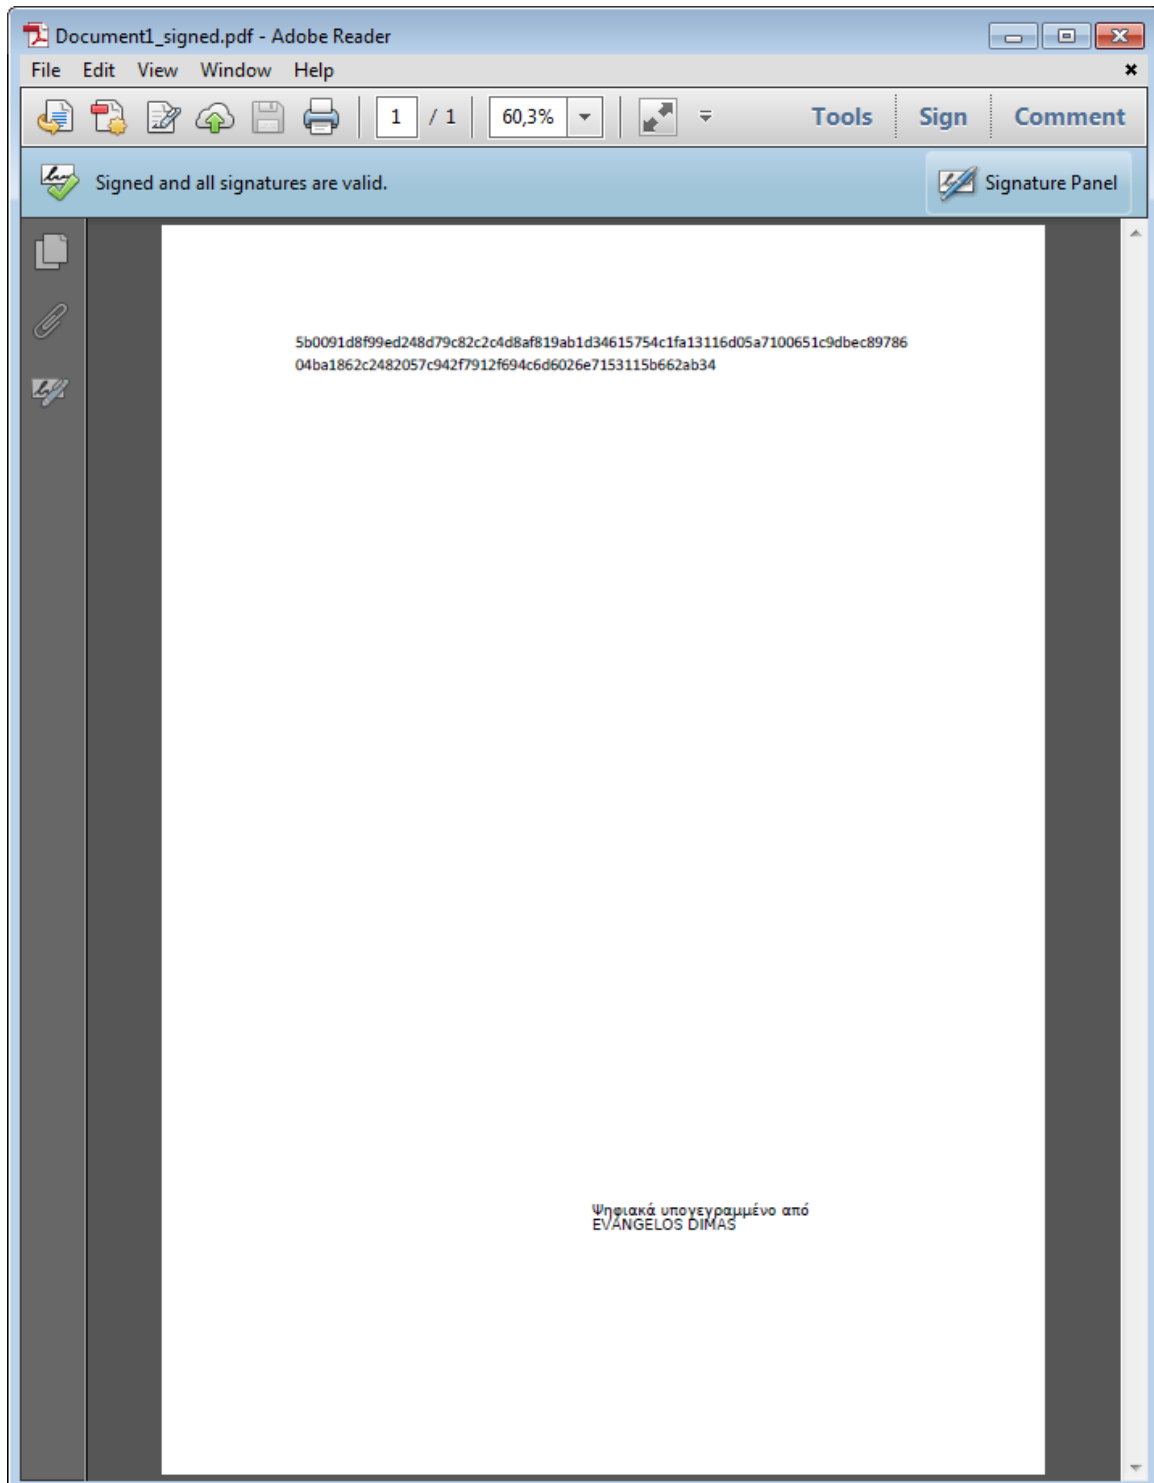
Document1_signed.pdf - Adobe Reader

File Edit View Window Help

1 / 1 60,3%

Tools Sign Comment

Signed and all signatures are valid.

Signature Panel

5b0091d8f99ed248d79c82c2c4d8af819ab1d34615754c1fa13116d05a7100651c9dbec89786
04ba1862c2482057c942f7912f694c6d6026e7153115b662ab34

Ψηφιακά υπογεγραμμένο από
EVANGELOS DIMAS